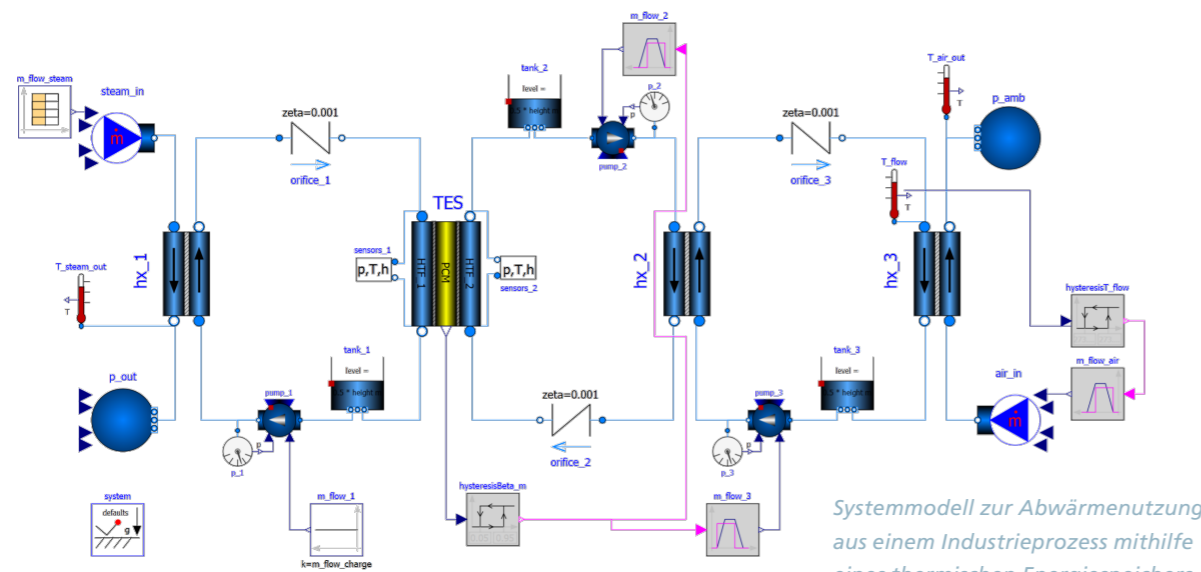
m_flow_steam

steam_in

$\dot{m}$

zeta=0.001

orifice_1

tank_2

level =

0.5 * height

m_flow_2

p_2

p

pump_2

zeta=0.001

orifice_3

T_air_out

T

p_amb

T_flow

T

hx_1

T_steam_out

T

TES

sensors_1

p,T,h

HTF-1

PCM

HTF-2

p,T,h

sensors_2

hx_2

hx_3

hysteresisT_flow

m_flow_air

air_in

$\dot{m}$

p_out

pump_1

tank_1

level =

0.5 * height

zeta=0.001

orifice_2

pump_3

tank_3

level =

0.5 * height

p

p_1

p

p_3

system

defaults

g

m_flow_1

k=m_flow_charge

hysteresisBeta_m

m_flow_3

Systemmodell zur Abwärmenutzung aus einem Industrieprozess mithilfe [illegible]